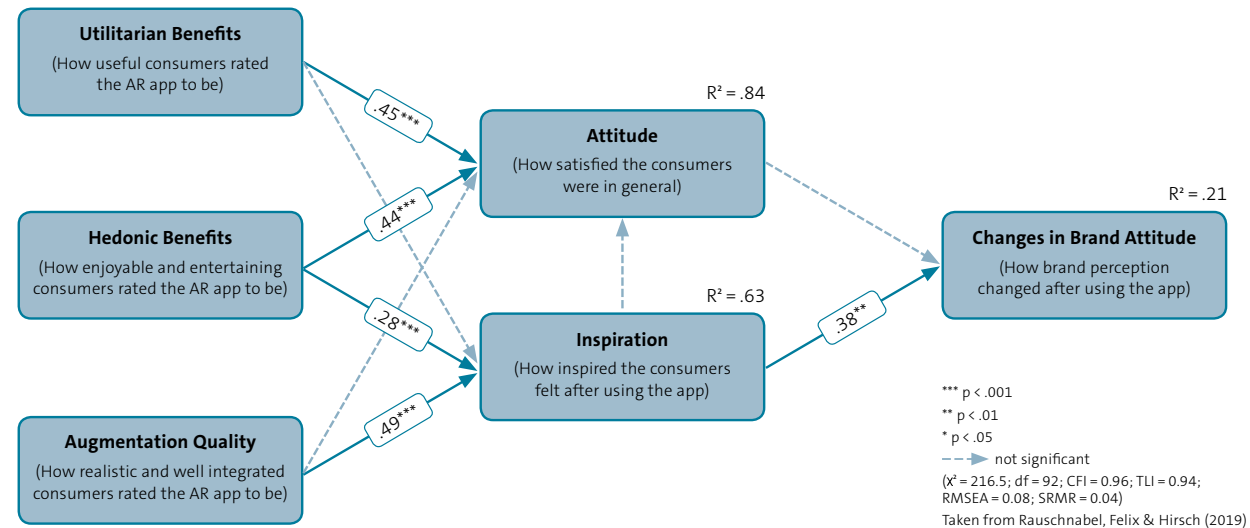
**Utilitarian Benefits**
(How useful consumers rated the AR app to be)

**Hedonic Benefits**
(How enjoyable and entertaining consumers rated the AR app to be)

**Augmentation Quality**
(How realistic and well integrated consumers rated the AR app to be)

.45***

.44***

.28***

.49***

$R^2 = .84$

**Attitude**
(How satisfied the consumers were in general)

$R^2 = .63$

**Inspiration**
(How inspired the consumers felt after using the app)

.38**

$R^2 = .21$

**Changes in Brand Attitude**
(How brand perception changed after using the app)

*** p < .001
** p < .01
* p < .05
not significant
($\chi^2$ = 216.5; df = 92; CFI = 0.96; TLI = 0.94; RMSEA = 0.08; SRMR = 0.04)
Taken from Rauschnabel, Felix & Hirsch (2019)